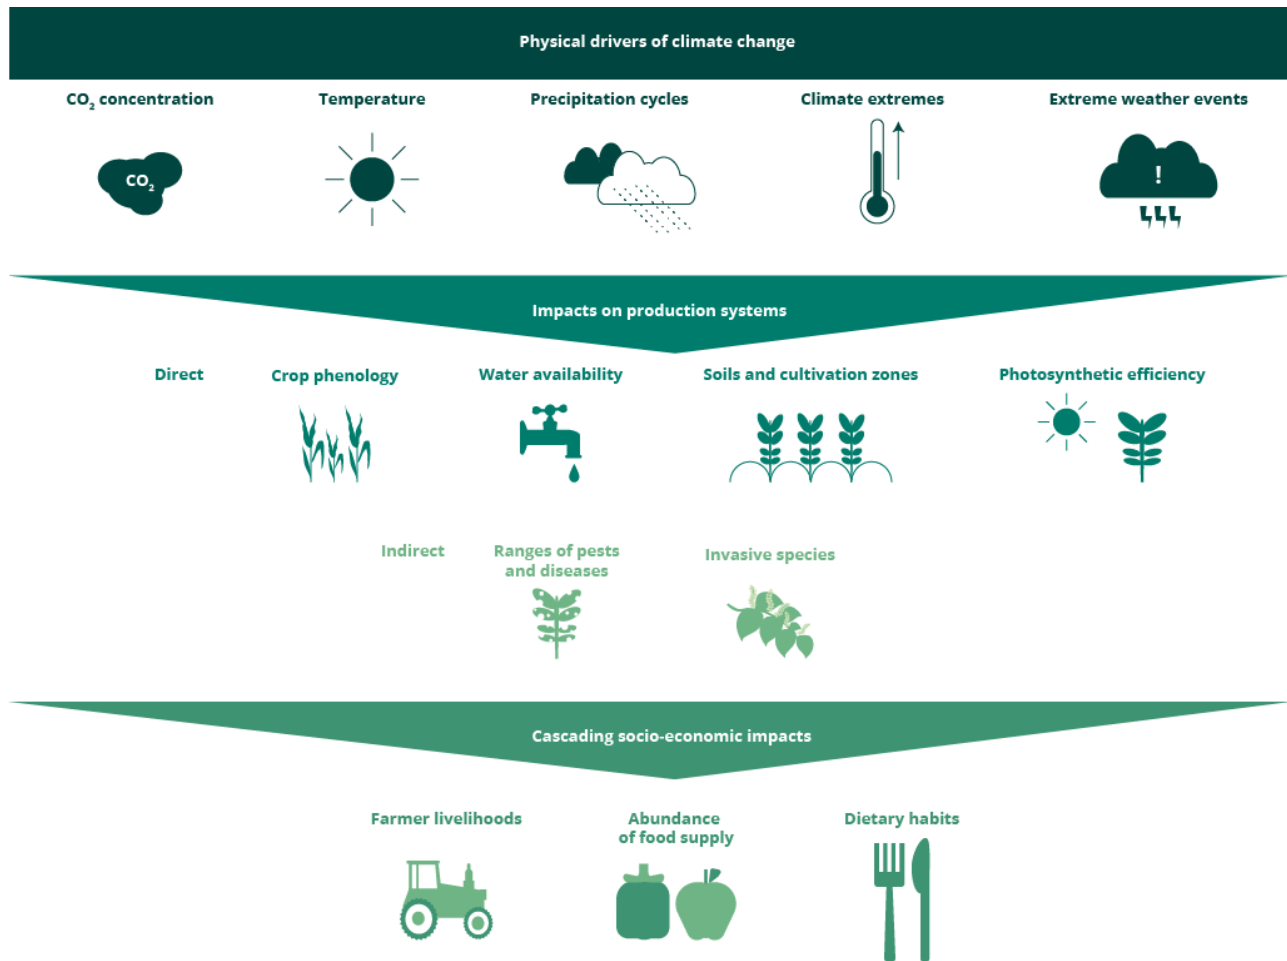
Physical drivers of climate change

$CO_2$ concentration

$CO_2$

Temperature

Precipitation cycles

Climate extremes

Extreme weather events

!

Impacts on production systems

Direct

Crop phenology

Water availability

Soils and cultivation zones

Photosynthetic efficiency

Indirect

Ranges of pests and diseases

Invasive species

Cascading socio-economic impacts

Farmer livelihoods

Abundance of food supply

Dietary habits